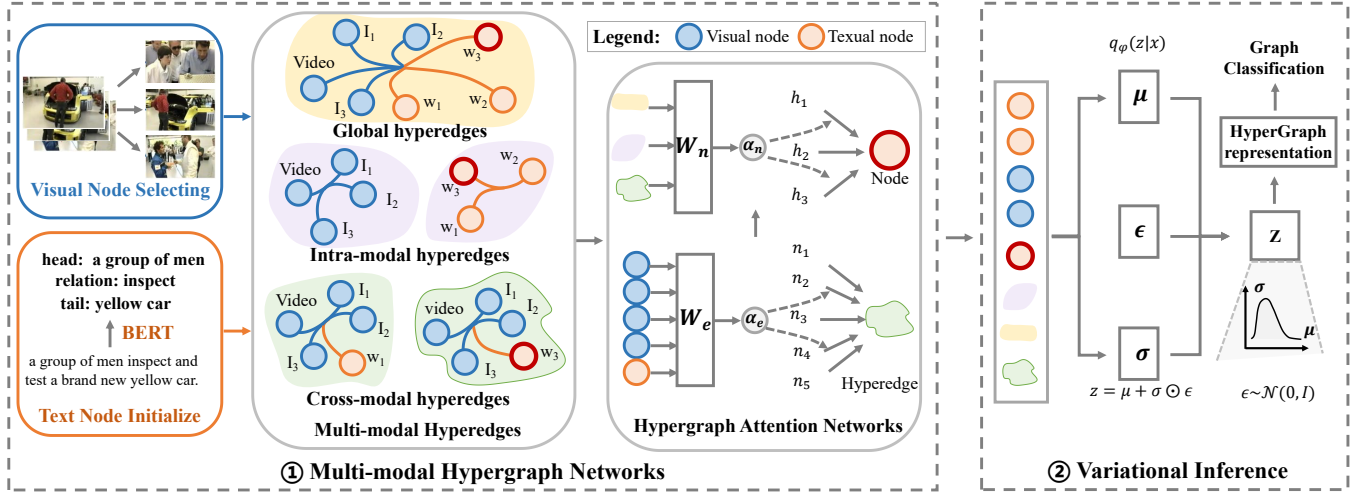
Visual Node Selecting

head: a group of men
relation: inspect
tail: yellow car

BERT

a group of men inspect and test a brand new yellow car.

Text Node Initialize

Video
$I_1$
$I_2$
$I_3$
$w_1$
$w_2$
$w_3$
Global hyperedges

Video
$I_1$
$I_2$
$I_3$
$w_1$
$w_2$
$w_3$
Intra-modal hyperedges

Video
$I_1$
$I_2$
$I_3$
$w_1$
video
$I_1$
$I_2$
$I_3$
$w_3$
Cross-modal hyperedges

Multi-modal Hyperedges

Legend: Visual node Texual node

$W_n$
$\alpha_n$
$h_1$
$h_2$
$h_3$
Node

$W_e$
$\alpha_e$
$n_1$
$n_2$
$n_3$
$n_4$
$n_5$
Hyperedge

Hypergraph Attention Networks

① Multi-modal Hypergraph Networks

$q_\varphi(z|x)$
$\mu$
$\epsilon$
$\sigma$
$z = \mu + \sigma \odot \epsilon$

Graph Classification

HyperGraph representation

Z
$\sigma$
$\mu$
$\epsilon \sim \mathcal{N}(0, I)$

② Variational Inference